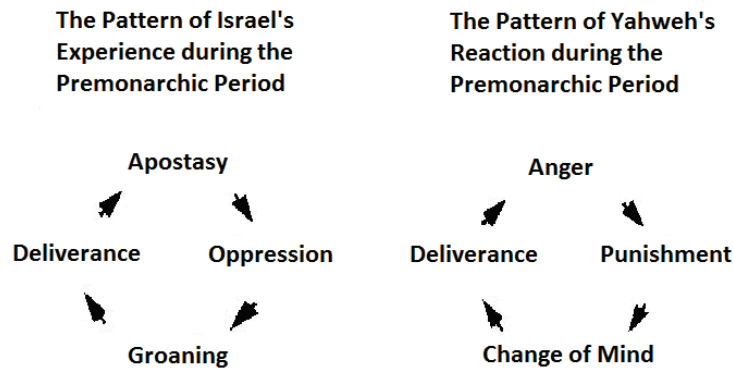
The Pattern of Israel's Experience during the Premonarchic Period

Apostasy

Deliverance

Oppression

Groaning

The Pattern of Yahweh's Reaction during the Premonarchic Period

Anger

Deliverance

Punishment

Change of Mind